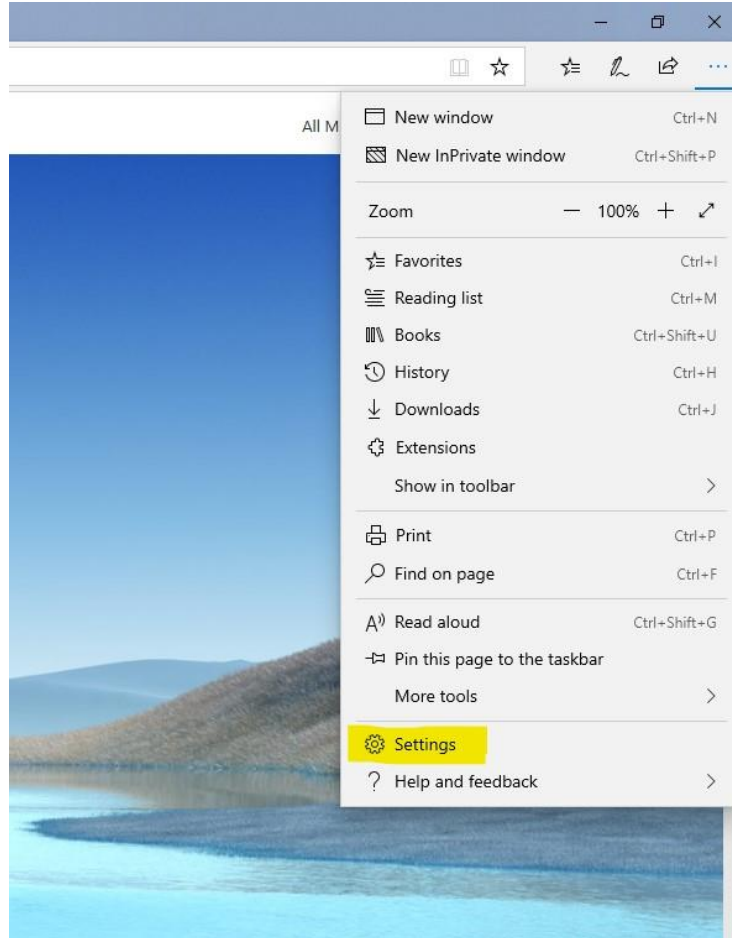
All M

New window Ctrl+N
New InPrivate window Ctrl+Shift+P

Zoom — 100% +

Favorites Ctrl+I
Reading list Ctrl+M
Books Ctrl+Shift+U
History Ctrl+H
Downloads Ctrl+J
Extensions
Show in toolbar >

Print Ctrl+P
Find on page Ctrl+F

Read aloud Ctrl+Shift+G
Pin this page to the taskbar
More tools >

Settings
Help and feedback >